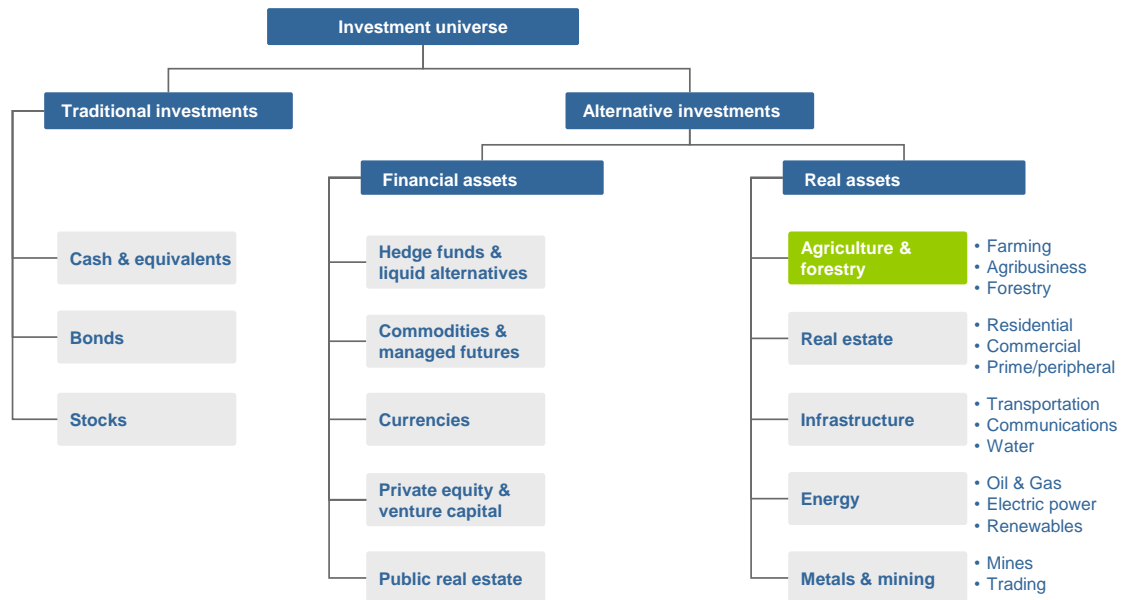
Investment universe

Traditional investments

Cash & equivalents

Bonds

Stocks

Alternative investments

Financial assets

Hedge funds & liquid alternatives

Commodities & managed futures

Currencies

Private equity & venture capital

Public real estate

Real assets

Agriculture & forestry
• Farming
• Agribusiness
• Forestry

Real estate
• Residential
• Commercial
• Prime/peripheral

Infrastructure
• Transportation
• Communications
• Water

Energy
• Oil & Gas
• Electric power
• Renewables

Metals & mining
• Mines
• Trading